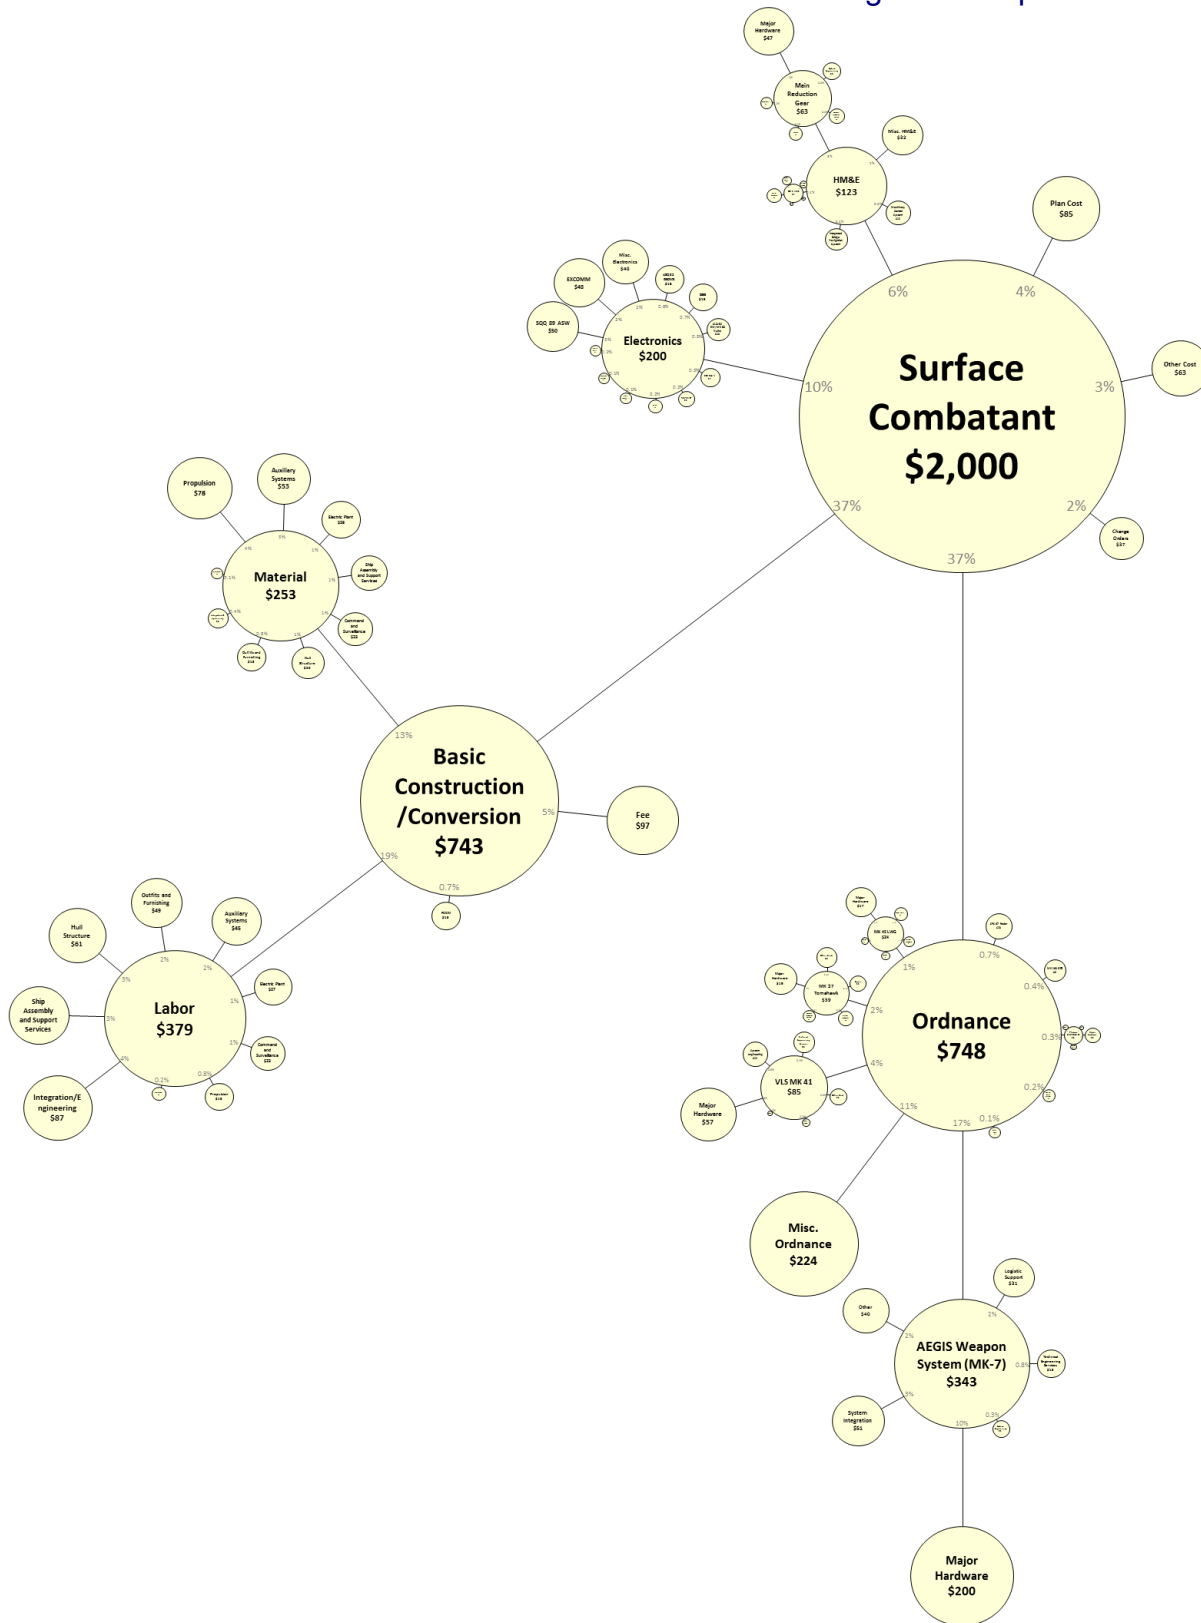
Major Hardware $47

Main Reduction Gear $63

Misc. HM&E $32

HM&E $123

Plan Cost $85

6%

4%

Misc. Electronics $40

EXCOMM $40

SQQ 89 ASW $50

Electronics $200

Surface Combatant $2,000

10%

3%

Other Cost $63

37%

2%

Change Orders $37

37%

Propulsion $78

Auxiliary Systems $53

Electric Plant $28

Material $253

Ship Assembly and Support Services

Command and Surveillance $22

Hull Structure $40

Outfit and Furnishing $18

13%

Basic Construction /Conversion $743

5%

Fee $97

19%

0.7%

Outfits and Furnishing $49

Hull Structure $61

Auxiliary Systems $45

Electric Plant $27

Ship Assembly and Support Services

Labor $379

Command and Surveillance $22

Integration/Engineering $87

Propulsion $18

Major Hardware $47

MK 45 LWG $34

Major Hardware $19

MK 37 Tomahawk $39

Ordnance $748

0.7%

0.4%

0.3%

0.2%

0.1%

1%

2%

4%

11%

17%

VLS MK 41 $85

Major Hardware $57

Misc. Ordnance $224

Logistic Support $31

Other $40

AEGIS Weapon System (MK-7) $343

2%

2%

0.8%

5%

0.3%

10%

System Integration $51

Major Hardware $200